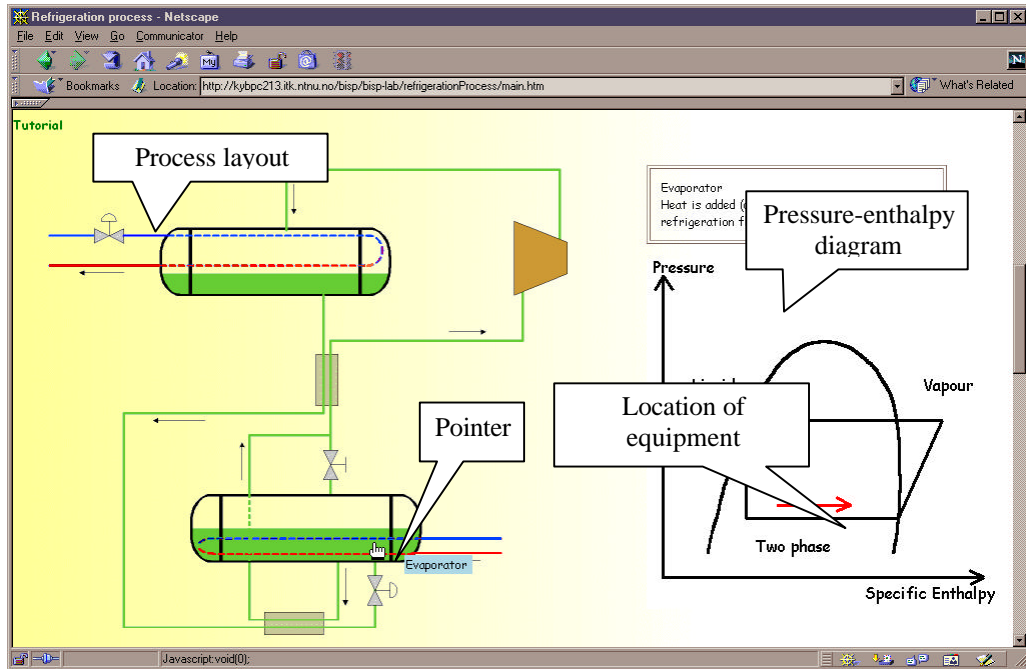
Refrigeration process - Netscape

File Edit View Go Communicator Help

Bookmarks Location: http://kybpc213.itk.ntnu.no/bisp/bisp-lab/refrigerationProcess/main.htm

What's Related

Tutorial

Process layout

Evaporator
Heat is added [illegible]
refrigeration f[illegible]

Pressure-enthalpy diagram

Pressure

Vapour

Location of equipment

Pointer

Evaporator

Two phase

Specific Enthalpy

Javascript:void(0);